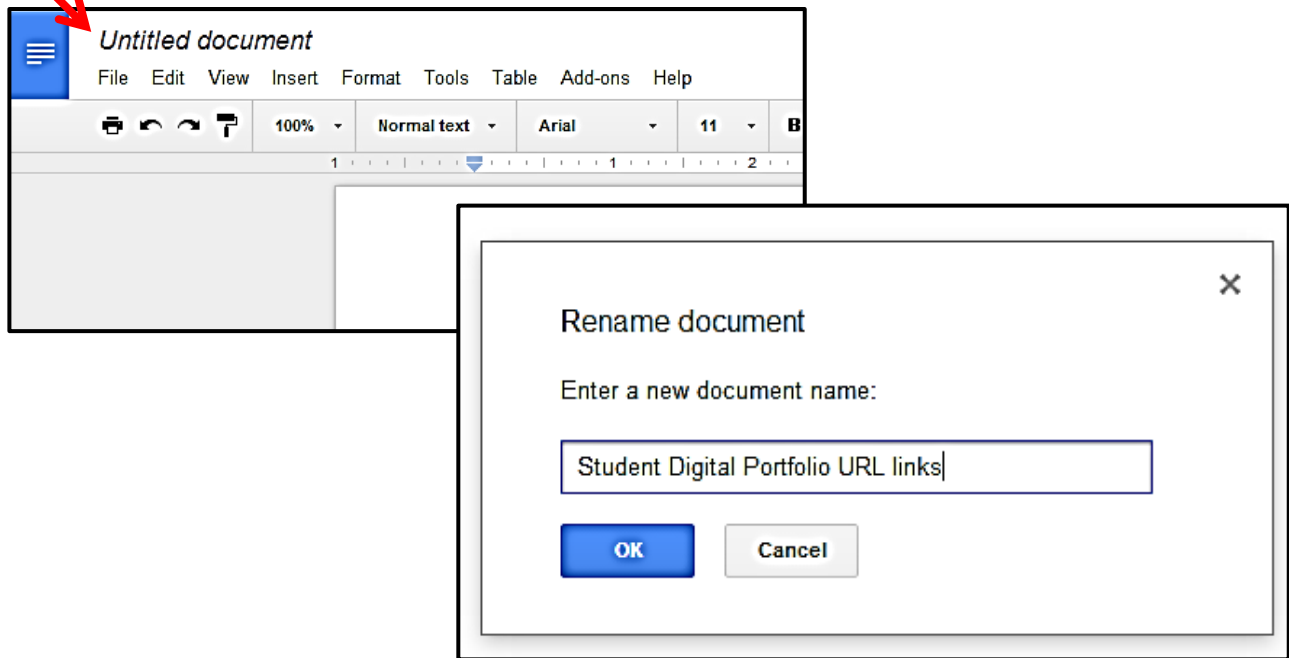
Untitled document

File Edit View Insert Format Tools Table Add-ons Help

100% Normal text Arial 11 B

1 1 2

×

Rename document

Enter a new document name:

Student Digital Portfolio URL links

OK Cancel